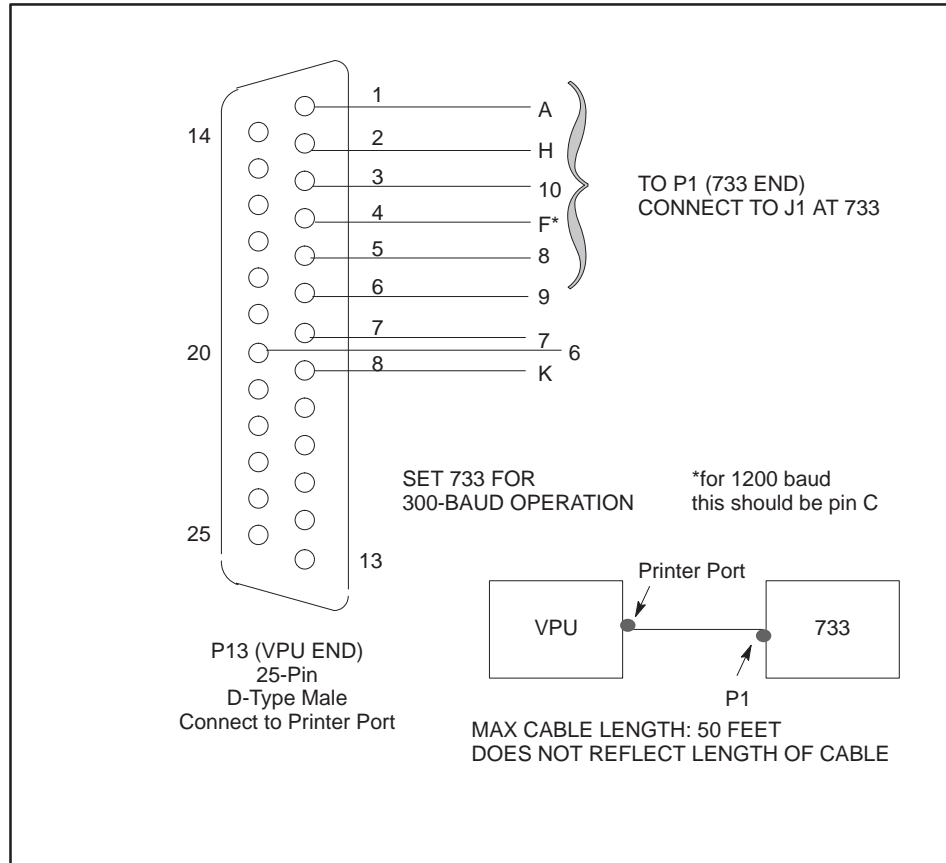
14
1 A
2 H
3 10
4 F*
5 8
6 9
7 7
20
6
8 K

TO P1 (733 END)
CONNECT TO J1 AT 733

SET 733 FOR
300-BAUD OPERATION

*for 1200 baud
this should be pin C

25
13

Printer Port

VPU

733

P1

P13 (VPU END)
25-Pin
D-Type Male
Connect to Printer Port

MAX CABLE LENGTH: 50 FEET
DOES NOT REFLECT LENGTH OF CABLE